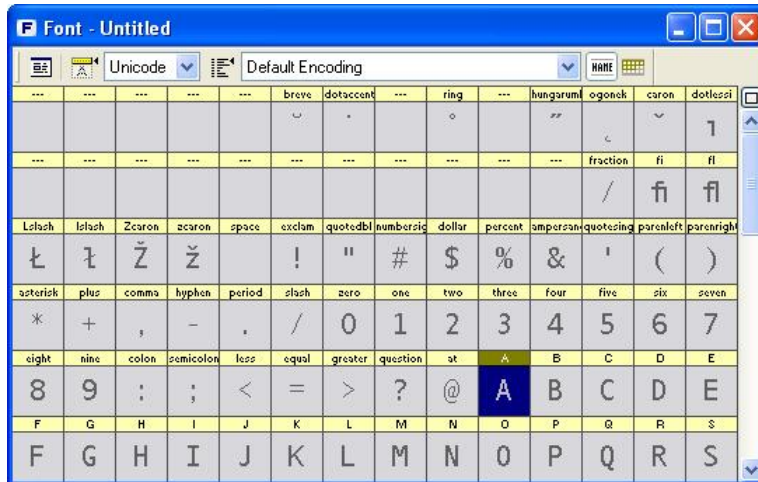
Font - Untitled

Unicode | Default Encoding | NAME

| --- | --- | --- | --- | --- | breve | dotaccent | --- | ring | --- | hungaruml | ogonek | caron | dotlessi |
|---|---|---|---|---|---|---|---|---|---|---|---|---|---|
| | | | | | ˘ | ˙ | | ˚ | | ˝ | ˛ | ˇ | ı |
| --- | --- | --- | --- | --- | --- | --- | --- | --- | --- | --- | fraction | fi | fl |
| | | | | | | | | | | | / | ﬁ | ﬂ |
| Lslash | lslash | Zcaron | zcaron | space | exclam | quotedbl | numbersig | dollar | percent | ampersan | quotesing | parenleft | parenrigh |
| Ł | ł | Ž | ž | | ! | " | # | $ | % | & | ' | ( | ) |
| asterisk | plus | comma | hyphen | period | slash | zero | one | two | three | four | five | six | seven |
| * | + | , | - | . | / | 0 | 1 | 2 | 3 | 4 | 5 | 6 | 7 |
| eight | nine | colon | semicolon | less | equal | greater | question | at | A | B | C | D | E |
| 8 | 9 | : | ; | < | = | > | ? | @ | A | B | C | D | E |
| F | G | H | I | J | K | L | M | N | O | P | Q | R | S |
| F | G | H | I | J | K | L | M | N | O | P | Q | R | S |